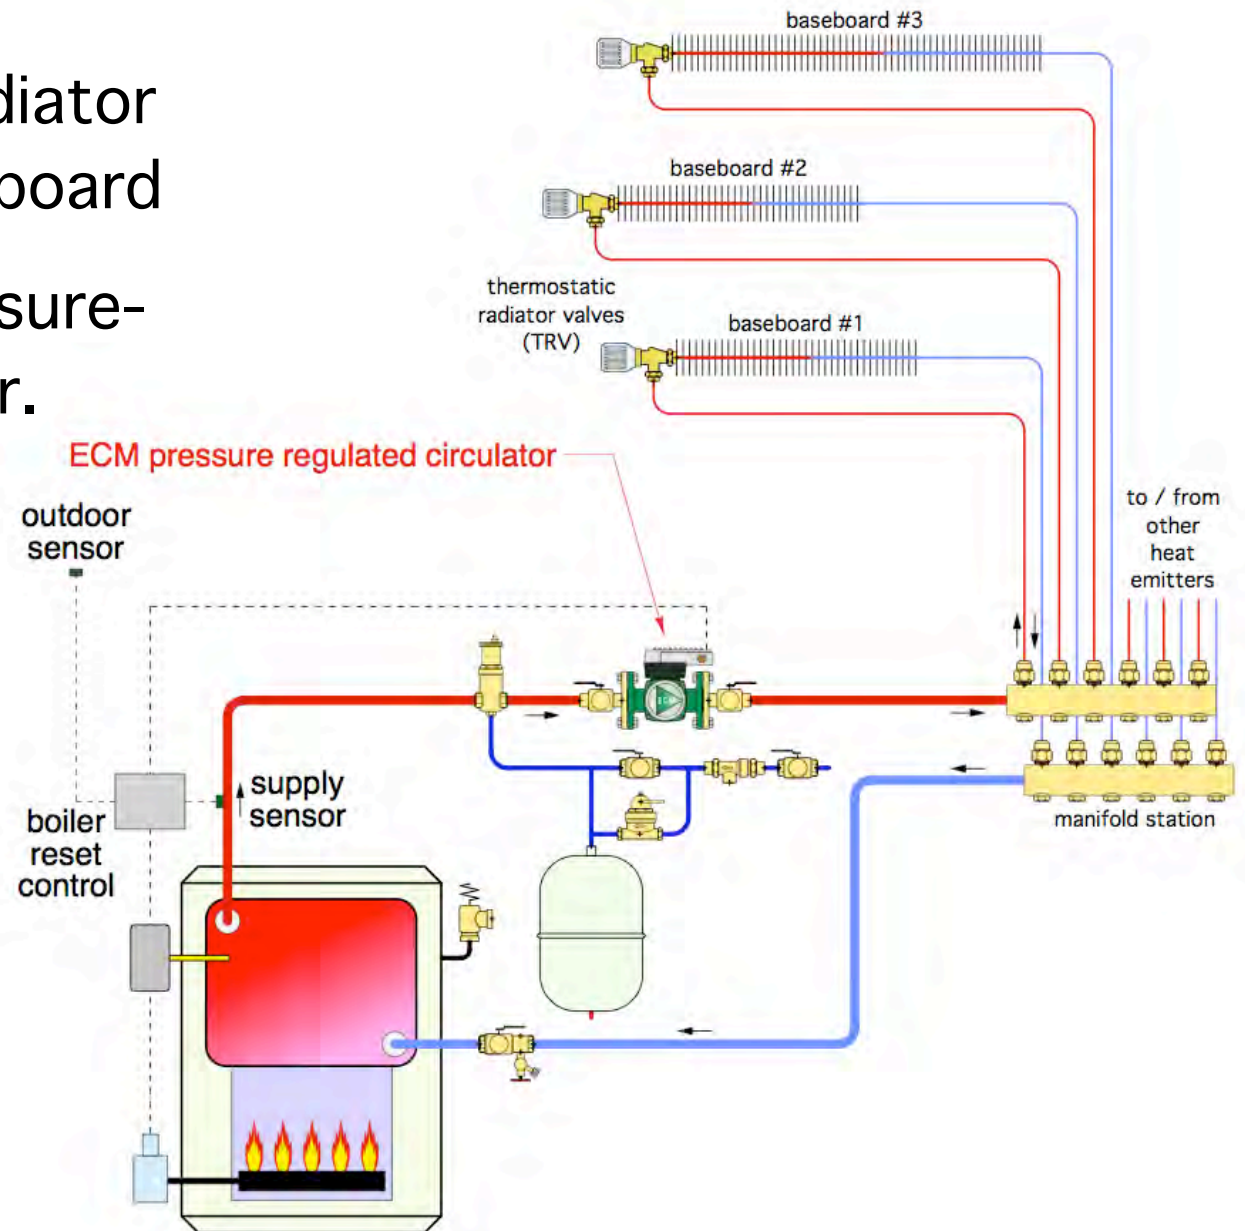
diator
board
sure-
r.

baseboard #3

baseboard #2

thermostatic radiator valves (TRV)

baseboard #1

ECM pressure regulated circulator

outdoor sensor

to / from other heat emitters

supply sensor

boiler reset control

manifold station